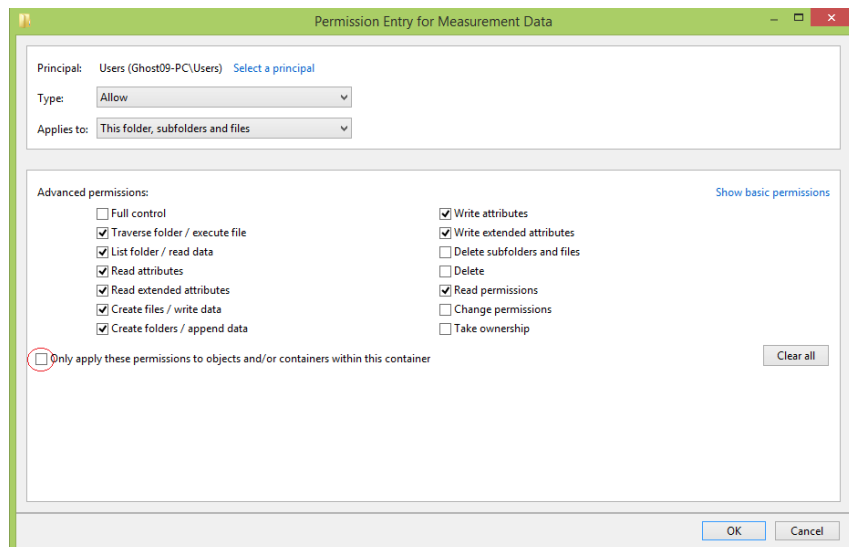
Permission Entry for Measurement Data

Principal: Users (Ghost09-PC\Users) Select a principal

Type: Allow

Applies to: This folder, subfolders and files

Advanced permissions:

Show basic permissions

Full control

Traverse folder / execute file

List folder / read data

Read attributes

Read extended attributes

Create files / write data

Create folders / append data

Write attributes

Write extended attributes

Delete subfolders and files

Delete

Read permissions

Change permissions

Take ownership

Only apply these permissions to objects and/or containers within this container

Clear all

OK

Cancel